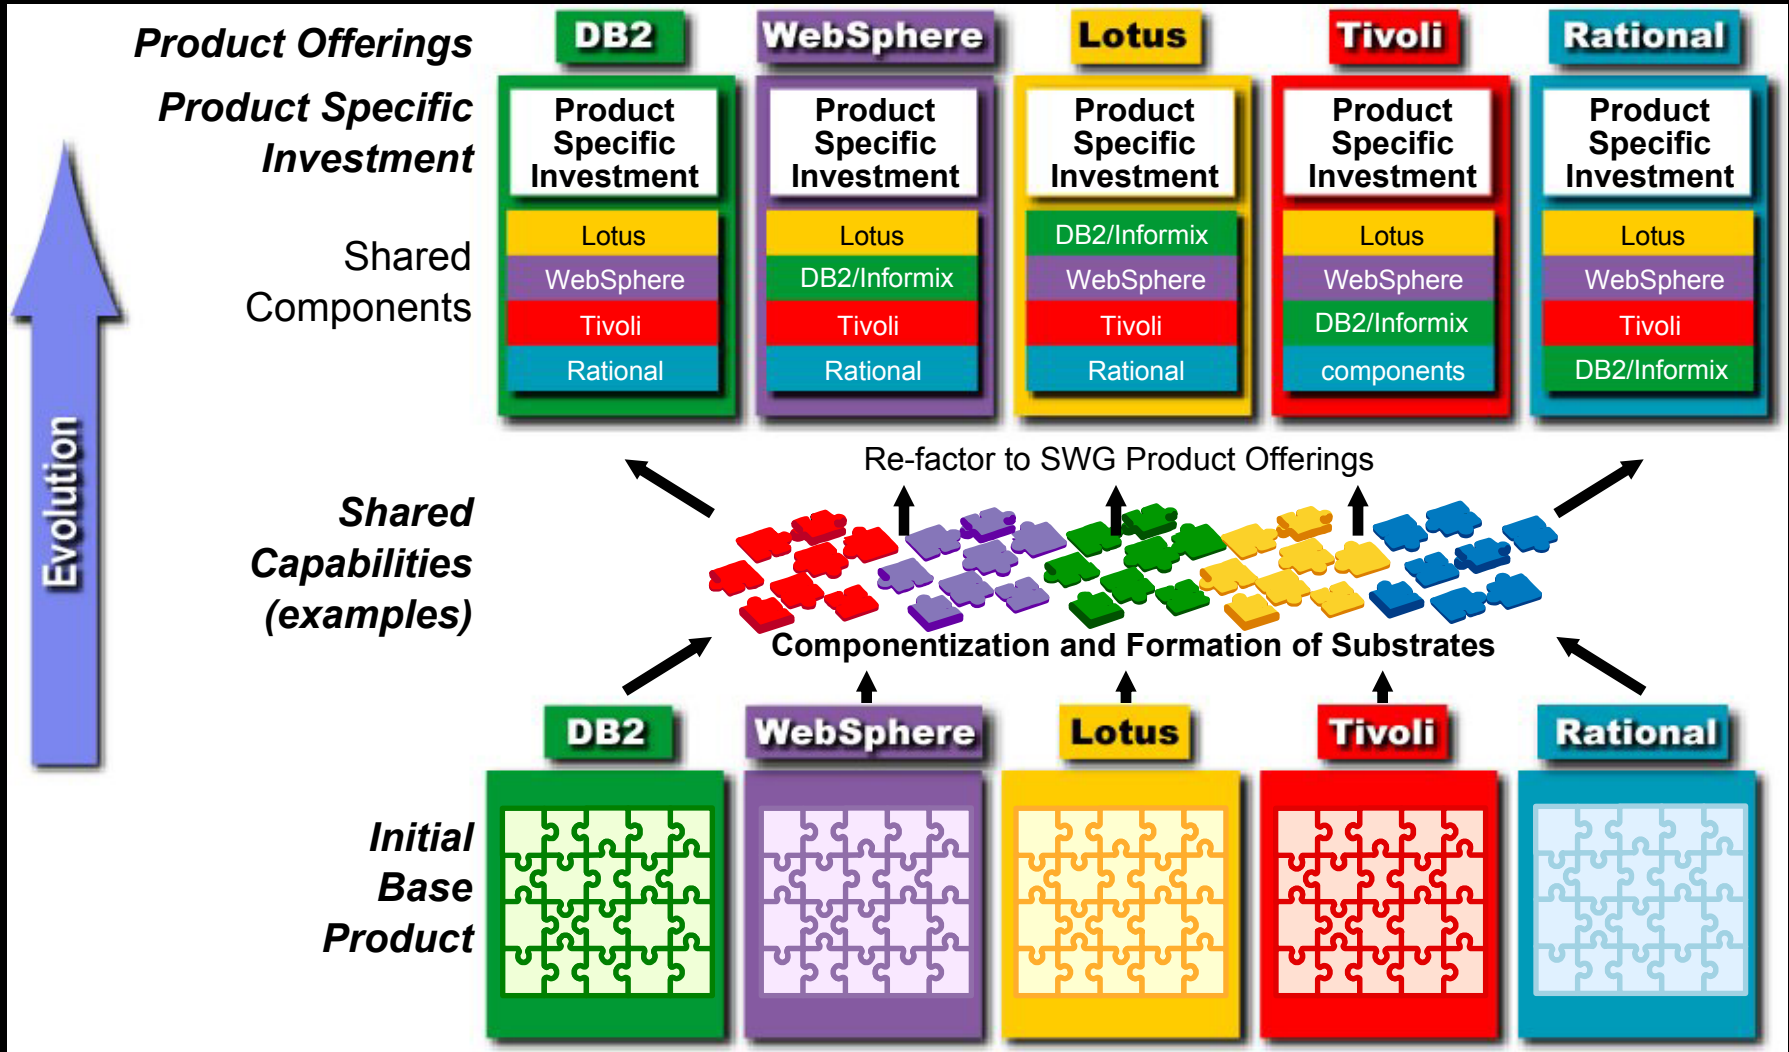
Product Offerings

DB2 | WebSphere | Lotus | Tivoli | Rational

Product Specific Investment

| DB2 | WebSphere | Lotus | Tivoli | Rational |
|---|---|---|---|---|
| Product Specific Investment | Product Specific Investment | Product Specific Investment | Product Specific Investment | Product Specific Investment |
| Lotus | Lotus | DB2/Informix | Lotus | Lotus |
| WebSphere | DB2/Informix | WebSphere | WebSphere | WebSphere |
| Tivoli | Tivoli | Tivoli | DB2/Informix | Tivoli |
| Rational | Rational | Rational | components | DB2/Informix |

Shared Components

Evolution

Re-factor to SWG Product Offerings

Shared Capabilities (examples)

Componentization and Formation of Substrates

DB2 | WebSphere | Lotus | Tivoli | Rational

Initial Base Product